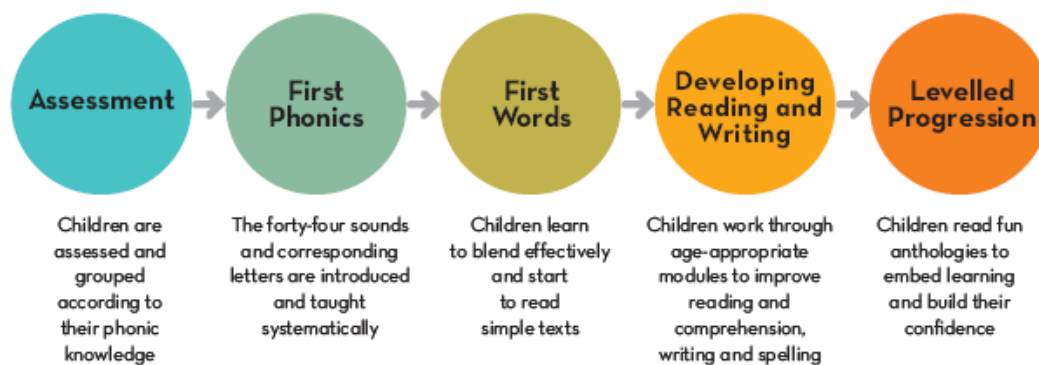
Assessment

Children are assessed and grouped according to their phonic knowledge

First Phonics

The forty-four sounds and corresponding letters are introduced and taught systematically

First Words

Children learn to blend effectively and start to read simple texts

Developing Reading and Writing

Children work through age-appropriate modules to improve reading and comprehension, writing and spelling

Levelled Progression

Children read fun anthologies to embed learning and build their confidence